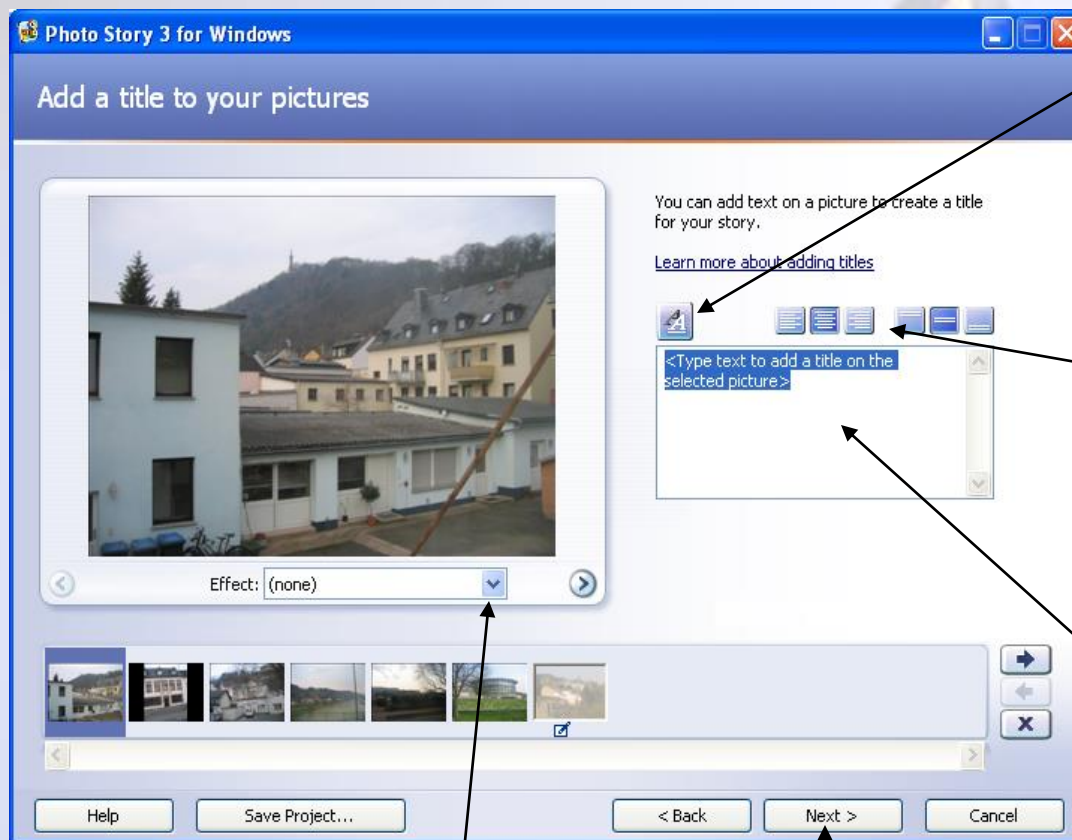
Photo Story 3 for Windows

Add a title to your pictures

You can add text on a picture to create a title for your story.

Learn more about adding titles

<Type text to add a title on the selected picture>

Effect: (none)

Help

Save Project...

< Back

Next >

Cancel